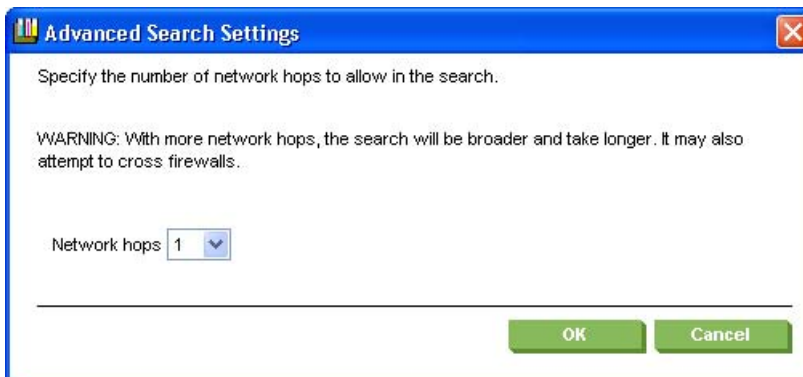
Advanced Search Settings

Specify the number of network hops to allow in the search.

WARNING: With more network hops, the search will be broader and take longer. It may also attempt to cross firewalls.

Network hops 1

OK Cancel